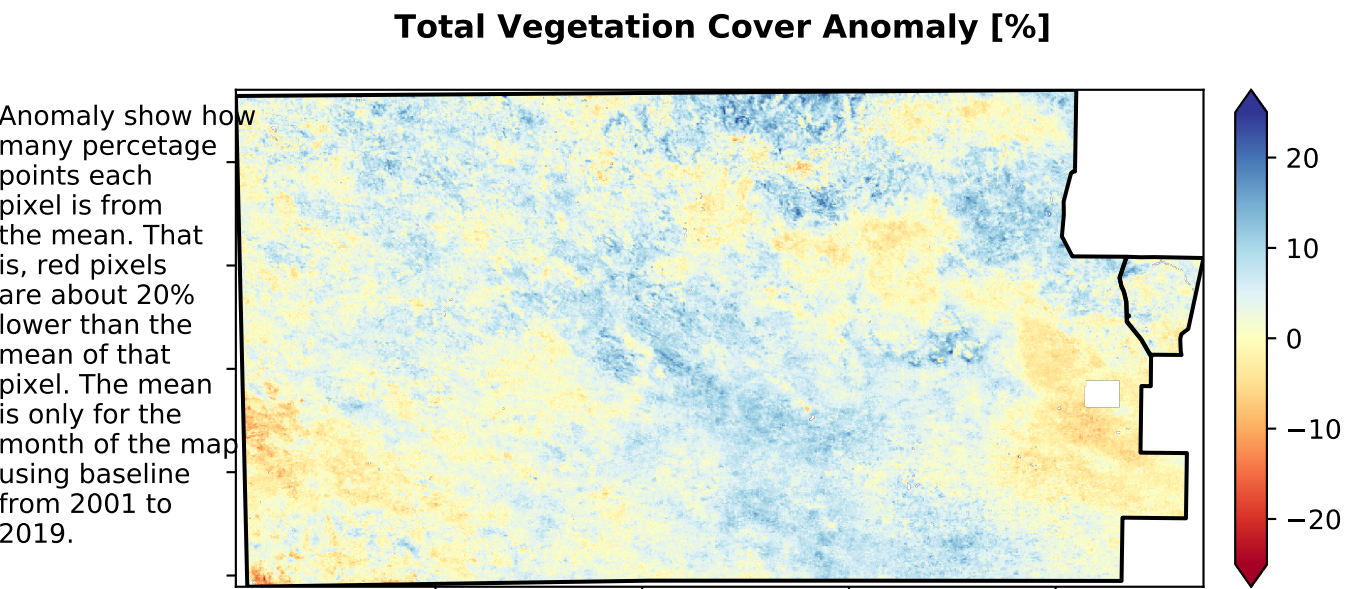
Total Vegetation Cover Anomaly [%]

Anomaly show how many percetage points each pixel is from the mean. That is, red pixels are about 20% lower than the mean of that pixel. The mean is only for the month of the map using baseline from 2001 to 2019.

20
10
0
−10
−20